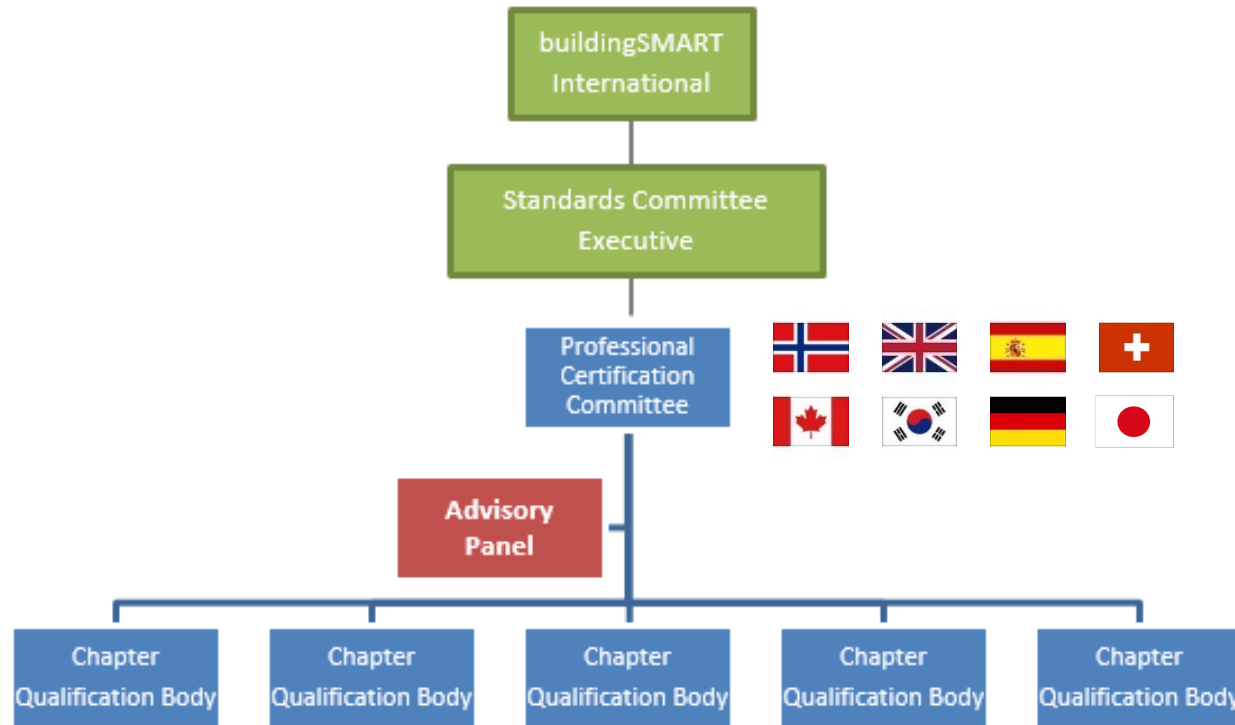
buildingSMART International

Standards Committee Executive

Professional Certification Committee

Advisory Panel

Chapter Qualification Body

Chapter Qualification Body

Chapter Qualification Body

Chapter Qualification Body

Chapter Qualification Body